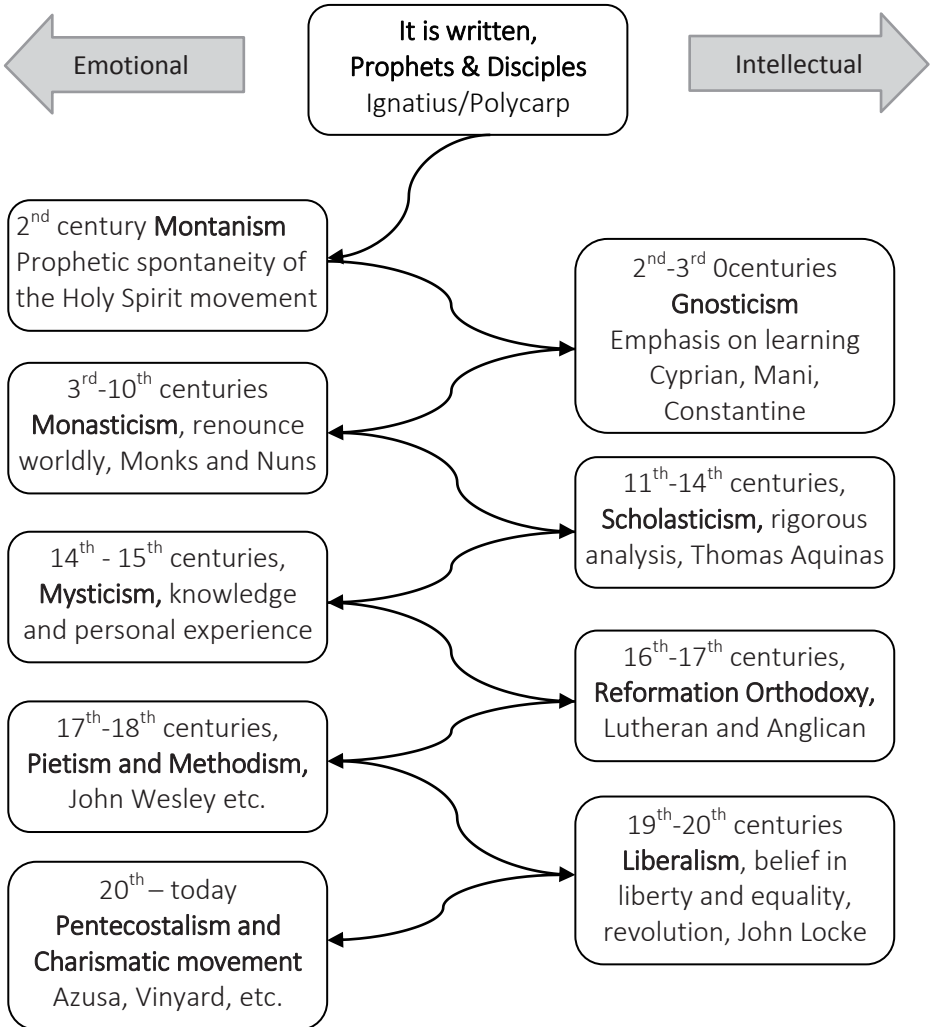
Emotional

It is written,
Prophets & Disciples
Ignatius/Polycarp

Intellectual

$2^{nd}$ century Montanism
Prophetic spontaneity of the Holy Spirit movement

$2^{nd}$-$3^{rd}$ 0centuries
Gnosticism
Emphasis on learning
Cyprian, Mani, Constantine

$3^{rd}$-$10^{th}$ centuries
Monasticism, renounce worldly, Monks and Nuns

$11^{th}$-$14^{th}$ centuries,
Scholasticism, rigorous analysis, Thomas Aquinas

$14^{th}$ - $15^{th}$ centuries,
Mysticism, knowledge and personal experience

$16^{th}$-$17^{th}$ centuries,
Reformation Orthodoxy,
Lutheran and Anglican

$17^{th}$-$18^{th}$ centuries,
Pietism and Methodism,
John Wesley etc.

$19^{th}$-$20^{th}$ centuries
Liberalism, belief in liberty and equality, revolution, John Locke

$20^{th}$ – today
Pentecostalism and Charismatic movement
Azusa, Vinyard, etc.